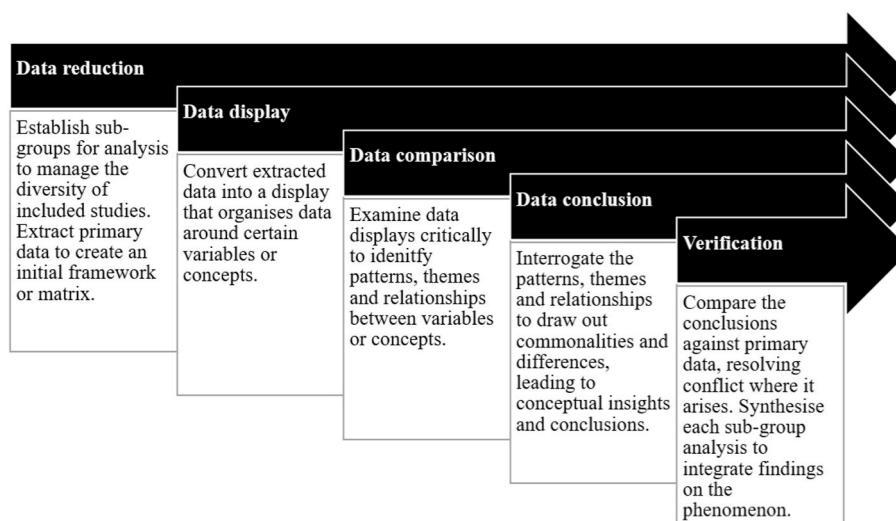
Data reduction

Establish sub-groups for analysis to manage the diversity of included studies. Extract primary data to create an initial framework or matrix.

Data display

Convert extracted data into a display that organises data around certain variables or concepts.

Data comparison

Examine data displays critically to idenitfy patterns, themes and relationships between variables or concepts.

Data conclusion

Interrogate the patterns, themes and relationships to draw out commonalities and differences, leading to conceptual insights and conclusions.

Verification

Compare the conclusions against primary data, resolving conflict where it arises. Synthesise each sub-group analysis to integrate findings on the phenomenon.